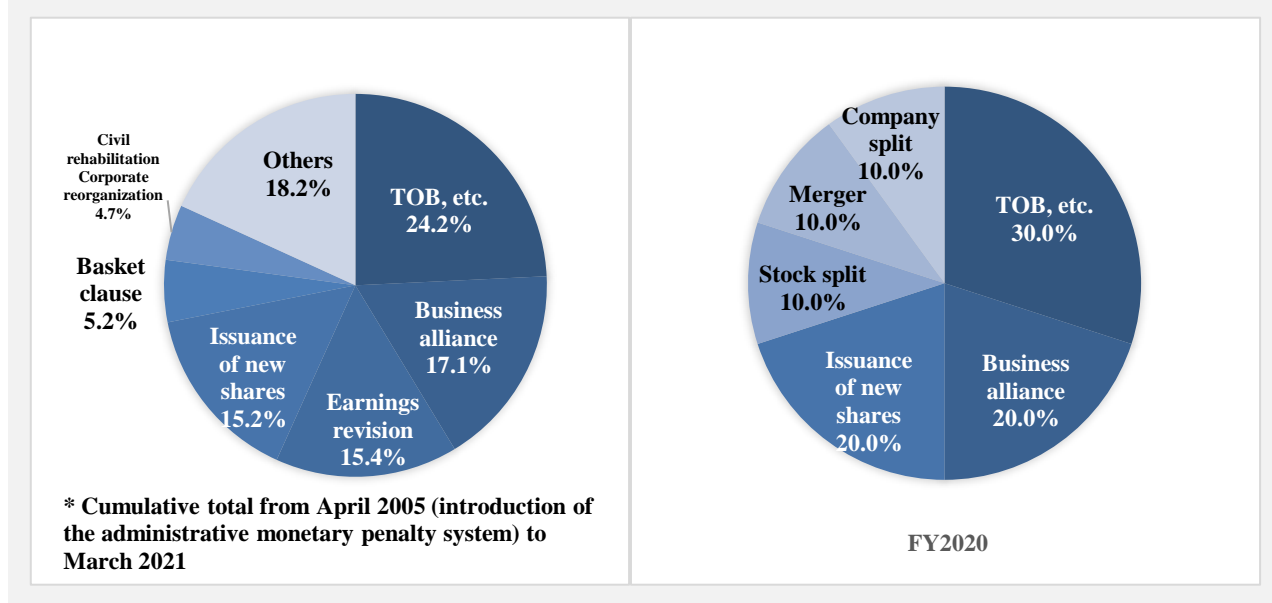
Others
18.2%

TOB, etc.
24.2%

Civil rehabilitation Corporate reorganization
4.7%

Basket clause
5.2%

Business alliance
17.1%

Issuance of new shares
15.2%

Earnings revision
15.4%

* Cumulative total from April 2005 (introduction of the administrative monetary penalty system) to March 2021

Company split
10.0%

Merger
10.0%

TOB, etc.
30.0%

Stock split
10.0%

Issuance of new shares
20.0%

Business alliance
20.0%

FY2020